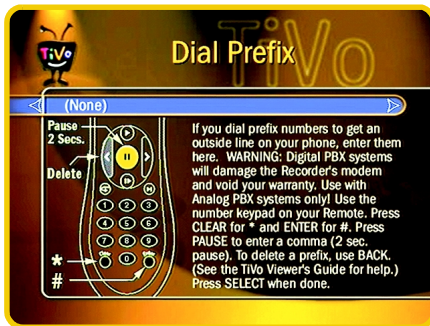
TiVo

Dial Prefix

TiVo

(None)

Pause 2 Secs.

Delete

*

#

1 2 3
4 5 6
7 8 9
0

If you dial prefix numbers to get an outside line on your phone, enter them here. WARNING: Digital PBX systems will damage the Recorder's modem and void your warranty. Use with Analog PBX systems only! Use the number keypad on your Remote. Press CLEAR for * and ENTER for #. Press PAUSE to enter a comma (2 sec. pause). To delete a prefix, use BACK. (See the TiVo Viewer's Guide for help.) Press SELECT when done.